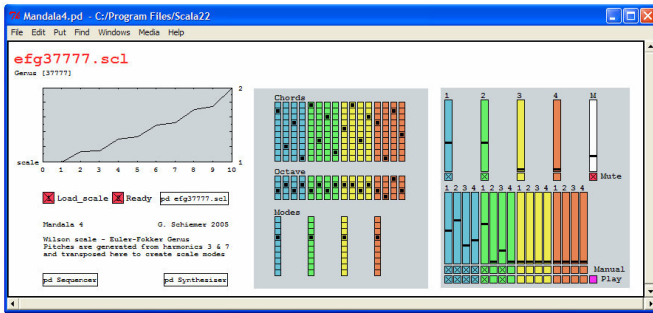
Mandala4.pd - C:/Program Files/Scala22

File Edit Put Find Windows Media Help

efg37777.scl

Genus [37777]

2

scale

1

0 1 2 3 4 5 6 7 8 9 10

Load_scale Ready pd efg37777.scl

Mandala 4 G. Schiemer 2005

Wilson scale - Euler-Fokker Genus
Pitches are generated from harmonics 3 & 7
and transposed here to create scale modes

pd Sequencer pd Synthesizer

Chords

Octave

Modes

1 2 3 4 M

Mute

1 2 3 4 1 2 3 4 1 2 3 4 1 2 3 4

Manual

Play